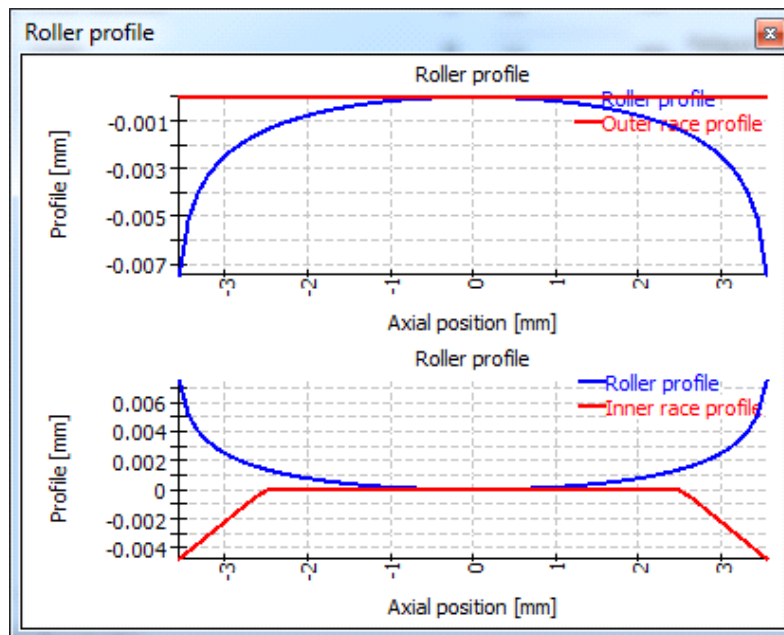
Roller profile

Roller profile

Roller profile
Outer race profile

Profile [mm]

-0.001
-0.003
-0.005
-0.007

-3
-2
-1
0
1
2
3

Axial position [mm]

Roller profile

Roller profile
Inner race profile

Profile [mm]

0.006
0.004
0.002
0
-0.002
-0.004

-3
-2
-1
0
1
2
3

Axial position [mm]